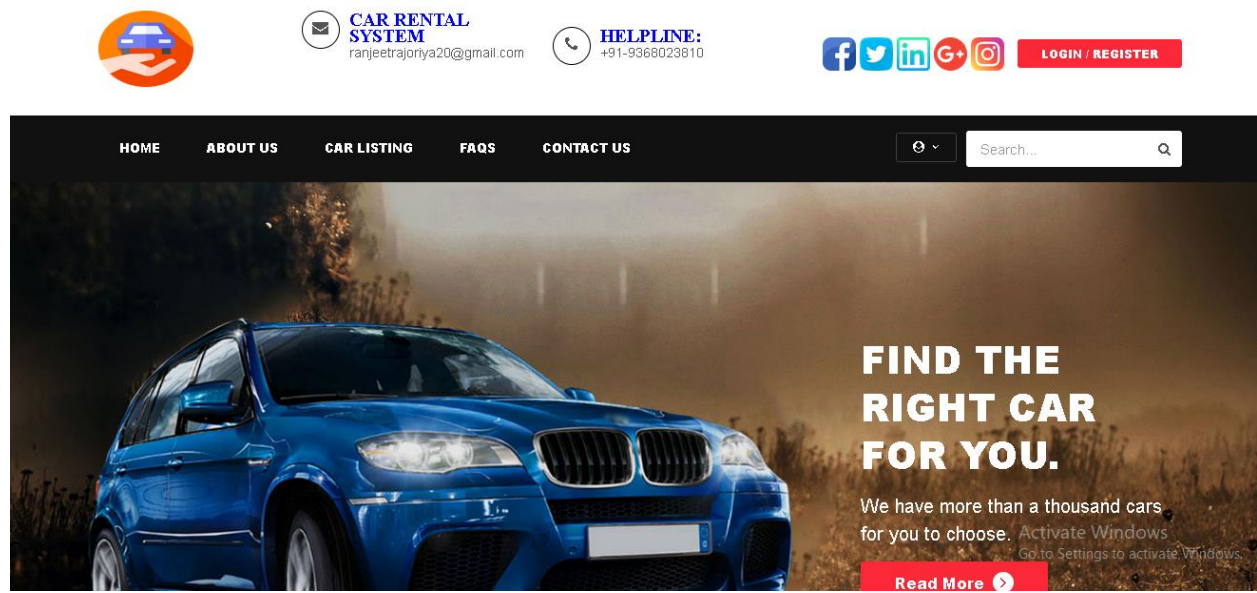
CAR RENTAL SYSTEM
ranjeetrajoriya20@gmail.com

HELPLINE:
+91-9368023810

LOGIN / REGISTER

HOME
ABOUT US
CAR LISTING
FAQS
CONTACT US

Search...

FIND THE RIGHT CAR FOR YOU.

We have more than a thousand cars for you to choose.

Activate Windows
Go to Settings to activate Windows.

Read More